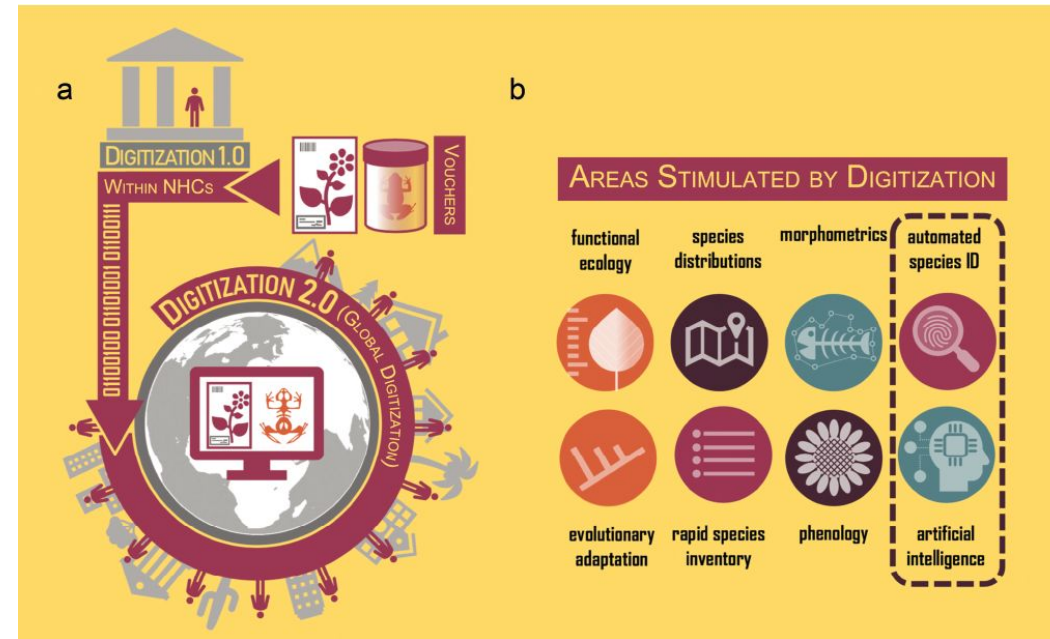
a

Digitization 1.0

Within NHCs

Vouchers

01101100 01101001 01100111

Digitization 2.0 (Global Digitization)

b

Areas Stimulated by Digitization

functional ecology

species distributions

morphometrics

automated species ID

evolutionary adaptation

rapid species inventory

phenology

artificial intelligence